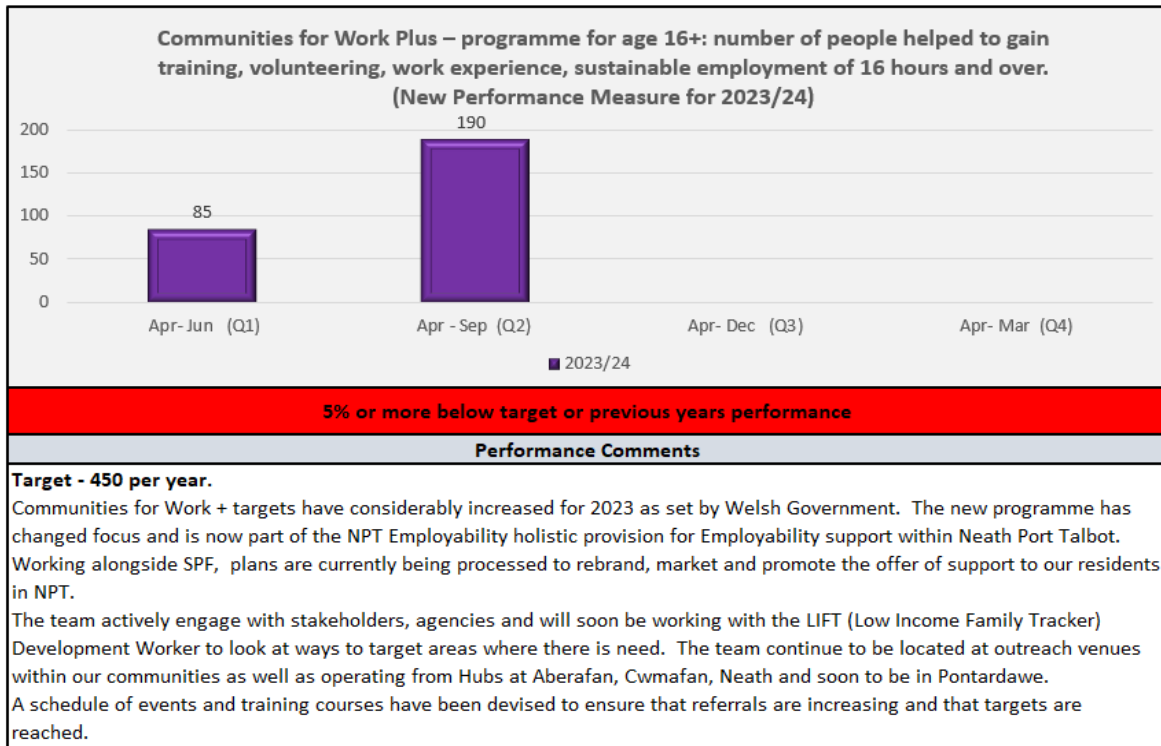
Communities for Work Plus – programme for age 16+: number of people helped to gain training, volunteering, work experience, sustainable employment of 16 hours and over. (New Performance Measure for 2023/24)

200
150
100
50
0

85
190

Apr- Jun (Q1)
Apr - Sep (Q2)
Apr- Dec (Q3)
Apr- Mar (Q4)

2023/24

5% or more below target or previous years performance

Performance Comments

Target - 450 per year.
Communities for Work + targets have considerably increased for 2023 as set by Welsh Government. The new programme has changed focus and is now part of the NPT Employability holistic provision for Employability support within Neath Port Talbot. Working alongside SPF, plans are currently being processed to rebrand, market and promote the offer of support to our residents in NPT.
The team actively engage with stakeholders, agencies and will soon be working with the LIFT (Low Income Family Tracker) Development Worker to look at ways to target areas where there is need. The team continue to be located at outreach venues within our communities as well as operating from Hubs at Aberafan, Cwmafan, Neath and soon to be in Pontardawe.
A schedule of events and training courses have been devised to ensure that referrals are increasing and that targets are reached.